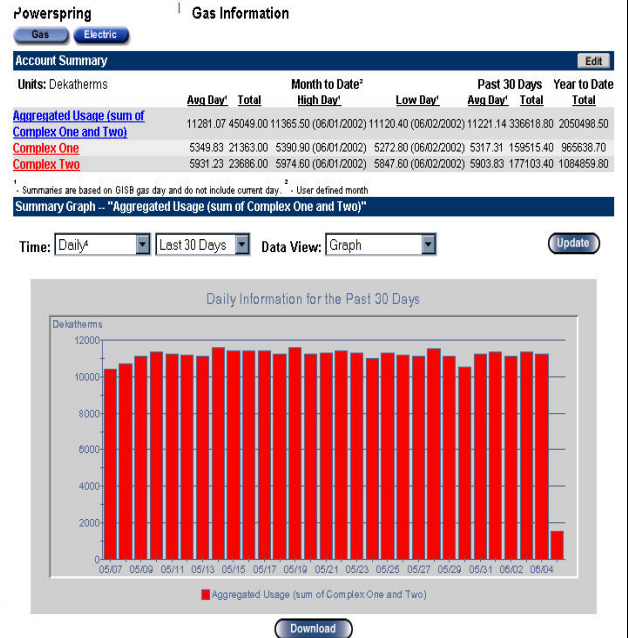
Powerspring | Gas Information

Gas Electric

Account Summary Edit

| Units: Dekatherms | Month to Date² Avg Day¹ | Total | High Day¹ | Low Day¹ | Past 30 Days Avg Day¹ | Total | Year to Date Total |
|---|---|---|---|---|---|---|---|
| Aggregated Usage (sum of Complex One and Two) | 11281.07 | 45049.00 | 11365.50 (06/01/2002) | 11120.40 (06/02/2002) | 11221.14 | 336618.80 | 2050498.50 |
| Complex One | 5349.83 | 21363.00 | 5390.90 (06/01/2002) | 5272.80 (06/02/2002) | 5317.31 | 159515.40 | 965638.70 |
| Complex Two | 5931.23 | 23686.00 | 5974.60 (06/01/2002) | 5847.60 (06/02/2002) | 5903.83 | 177103.40 | 1084859.80 |

¹ - Summaries are based on GISB gas day and do not include current day. ² - User defined month

Summary Graph -- "Aggregated Usage (sum of Complex One and Two)"

Time: Daily⁴ Last 30 Days Data View: Graph Update

Daily Information for the Past 30 Days

Dekatherms

12000
10000
8000
6000
4000
2000
0

05/07 05/09 05/11 05/13 05/15 05/17 05/19 05/21 05/23 05/25 05/27 05/29 05/31 06/02 06/04

Aggregated Usage (sum of Complex One and Two)

Download